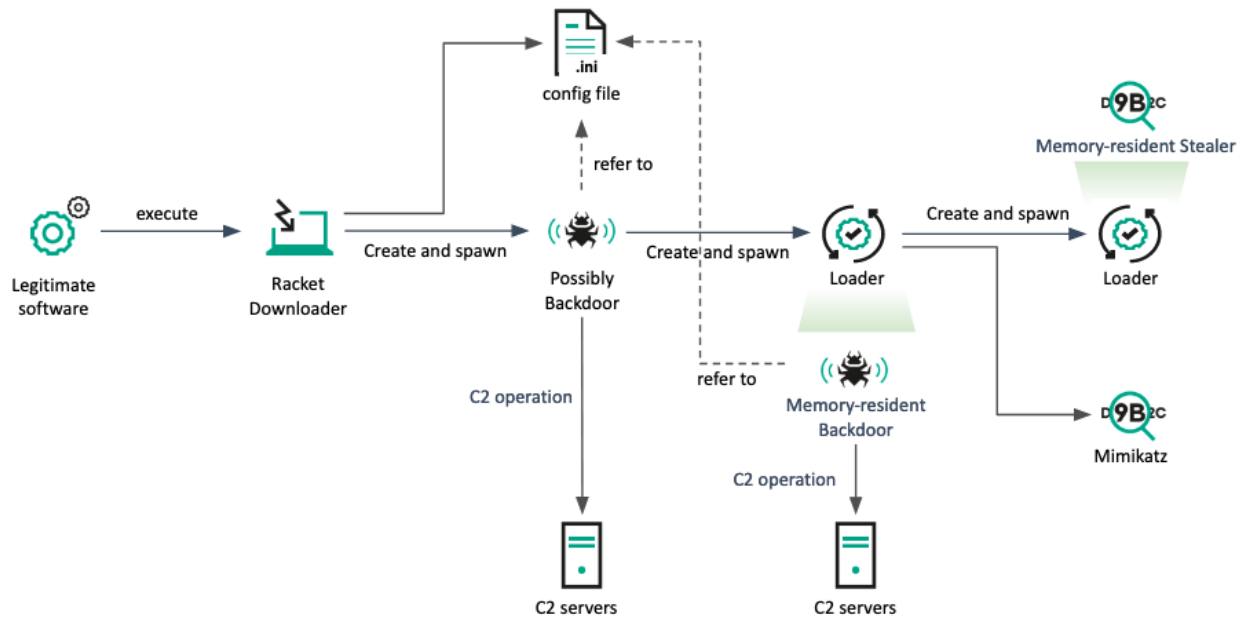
.ini
config file

refer to

D9B2C
Memory-resident Stealer

execute

Legitimate software

Racket Downloader

Create and spawn

Possibly Backdoor

Create and spawn

Loader

Create and spawn

Loader

refer to

Memory-resident Backdoor

C2 operation

C2 operation

D9B2C
Mimikatz

C2 servers

C2 servers